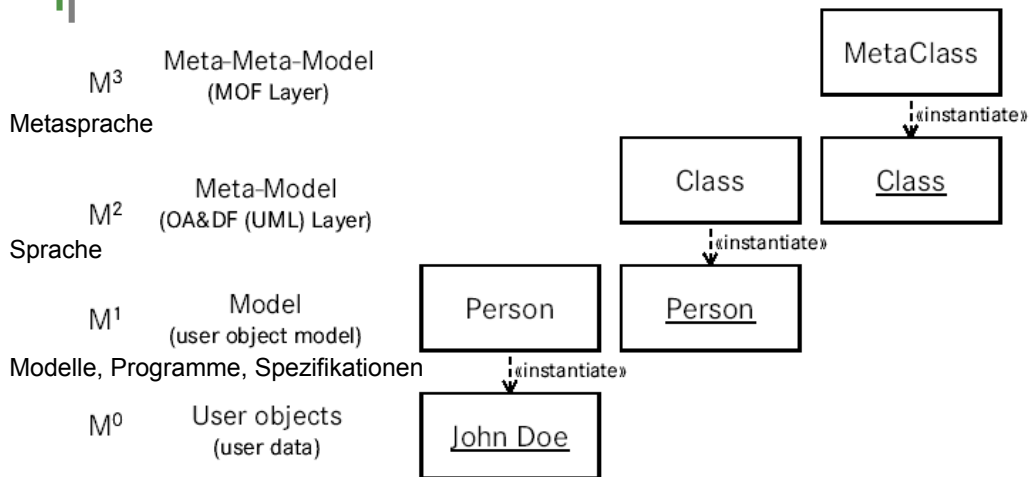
$M^3$ Meta-Meta-Model (MOF Layer)

Metasprache

$M^2$ Meta-Model (OA&DF (UML) Layer)

Sprache

$M^1$ Model (user object model)

Modelle, Programme, Spezifikationen

$M^0$ User objects (user data)

MetaClass

«instantiate»

Class

Class

«instantiate»

Person

Person

«instantiate»

John Doe